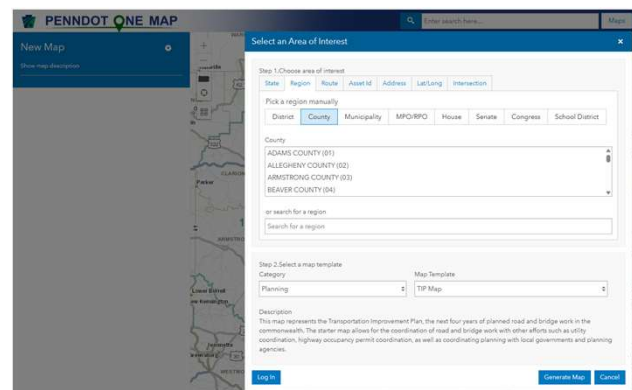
PENNDOT ONE MAP

Enter search here...

Maps

New Map

Show map description

Select an Area of Interest

×

Step 1.Choose area of interest

State | Region | Route | Asset Id | Address | Lat/Long | Intersection

Pick a region manually

District | County | Municipality | MPO/RPO | House | Senate | Congress | School District

County

ADAMS COUNTY (01)
ALLEGHENY COUNTY (02)
ARMSTRONG COUNTY (03)
BEAVER COUNTY (04)

or search for a region

Search for a region

Step 2.Select a map template

Category

Planning

Map Template

TIP Map

Description

This map represents the Transportation Improvement Plan, the next four years of planned road and bridge work in the commonwealth. The starter map allows for the coordination of road and bridge work with other efforts such as utility coordination, highway occupancy permit coordination, as well as coordinating planning with local governments and planning agencies.

Log In

Generate Map

Cancel

Parker

CLARION

ARMSTRO

Lower Burrell

New Kensington

Jeannette

Irwin